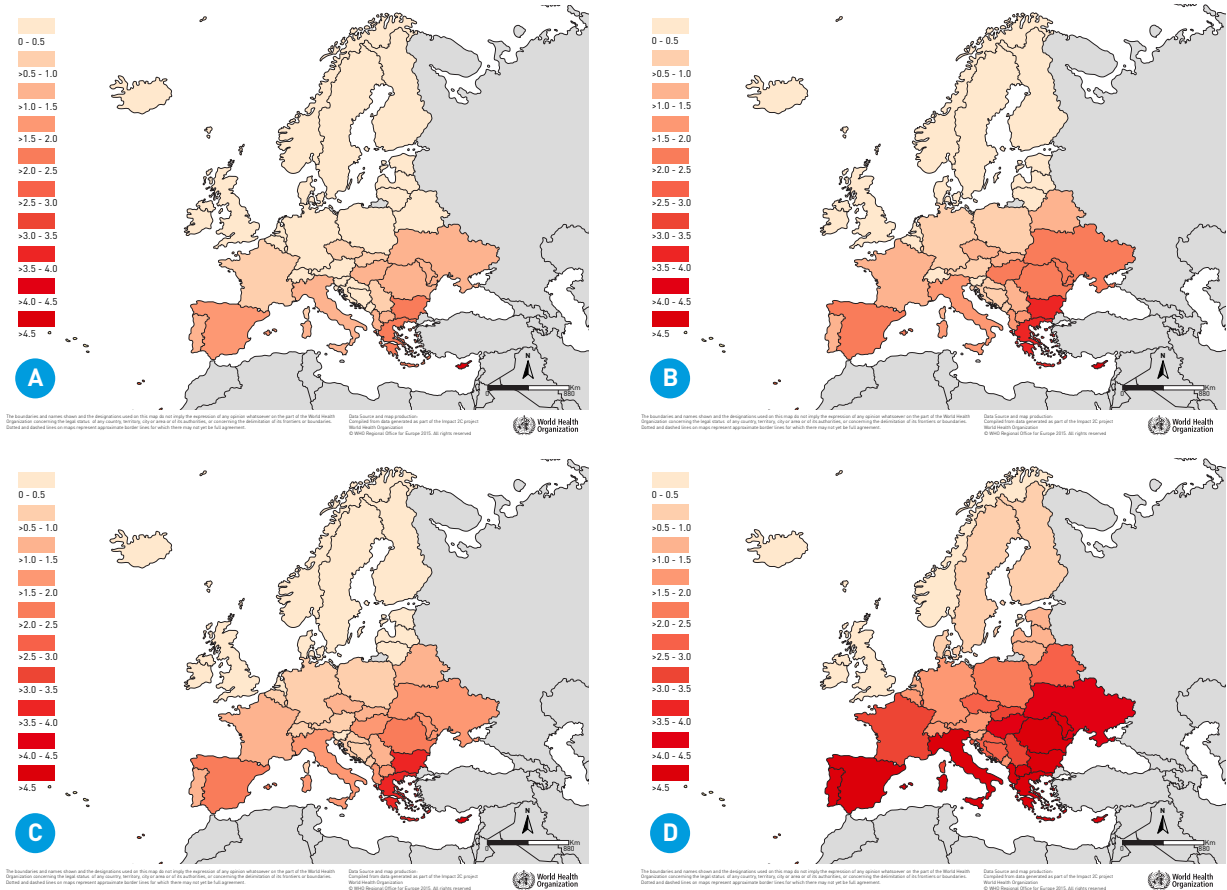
0 - 0.5
>0.5 - 1.0
>1.0 - 1.5
>1.5 - 2.0
>2.0 - 2.5
>2.5 - 3.0
>3.0 - 3.5
>3.5 - 4.0
>4.0 - 4.5
>4.5

A

N
0 880 Km

The boundaries and names shown and the designations used on this map do not imply the expression of any opinion whatsoever on the part of the World Health Organization concerning the legal status of any country, territory, city or area or of its authorities, or concerning the delimitation of its frontiers or boundaries. Dotted and dashed lines on maps represent approximate border lines for which there may not yet be full agreement.

Data Source and map production: Compiled from data generated as part of the Impact 2C project World Health Organization © WHO Regional Office for Europe 2015. All rights reserved

World Health Organization

0 - 0.5
>0.5 - 1.0
>1.0 - 1.5
>1.5 - 2.0
>2.0 - 2.5
>2.5 - 3.0
>3.0 - 3.5
>3.5 - 4.0
>4.0 - 4.5
>4.5

B

N
0 880 Km

The boundaries and names shown and the designations used on this map do not imply the expression of any opinion whatsoever on the part of the World Health Organization concerning the legal status of any country, territory, city or area or of its authorities, or concerning the delimitation of its frontiers or boundaries. Dotted and dashed lines on maps represent approximate border lines for which there may not yet be full agreement.

Data Source and map production: Compiled from data generated as part of the Impact 2C project World Health Organization © WHO Regional Office for Europe 2015. All rights reserved

World Health Organization

0 - 0.5
>0.5 - 1.0
>1.0 - 1.5
>1.5 - 2.0
>2.0 - 2.5
>2.5 - 3.0
>3.0 - 3.5
>3.5 - 4.0
>4.0 - 4.5
>4.5

C

N
0 880 Km

The boundaries and names shown and the designations used on this map do not imply the expression of any opinion whatsoever on the part of the World Health Organization concerning the legal status of any country, territory, city or area or of its authorities, or concerning the delimitation of its frontiers or boundaries. Dotted and dashed lines on maps represent approximate border lines for which there may not yet be full agreement.

Data Source and map production: Compiled from data generated as part of the Impact 2C project World Health Organization © WHO Regional Office for Europe 2015. All rights reserved

World Health Organization

0 - 0.5
>0.5 - 1.0
>1.0 - 1.5
>1.5 - 2.0
>2.0 - 2.5
>2.5 - 3.0
>3.0 - 3.5
>3.5 - 4.0
>4.0 - 4.5
>4.5

D

N
0 880 Km

The boundaries and names shown and the designations used on this map do not imply the expression of any opinion whatsoever on the part of the World Health Organization concerning the legal status of any country, territory, city or area or of its authorities, or concerning the delimitation of its frontiers or boundaries. Dotted and dashed lines on maps represent approximate border lines for which there may not yet be full agreement.

Data Source and map production: Compiled from data generated as part of the Impact 2C project World Health Organization © WHO Regional Office for Europe 2015. All rights reserved

World Health Organization